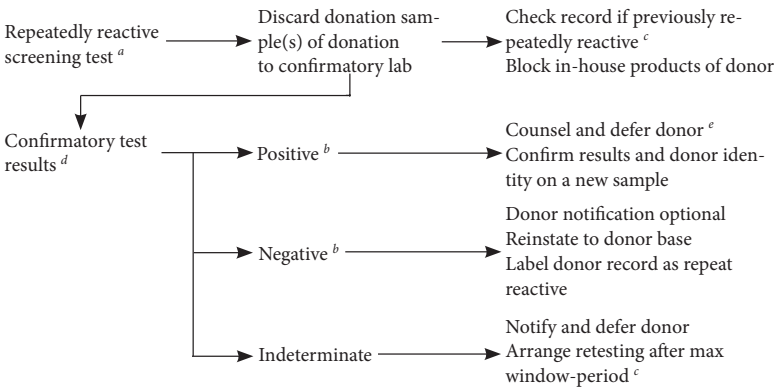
Repeatedly reactive screening test $^{a}$

Discard donation sample(s) of donation to confirmatory lab

Check record if previously repeatedly reactive $^{c}$
Block in-house products of donor

Confirmatory test results $^{d}$

Positive $^{b}$

Counsel and defer donor $^{e}$
Confirm results and donor identity on a new sample

Negative $^{b}$

Donor notification optional
Reinstate to donor base
Label donor record as repeat reactive

Indeterminate

Notify and defer donor
Arrange retesting after max window-period $^{c}$